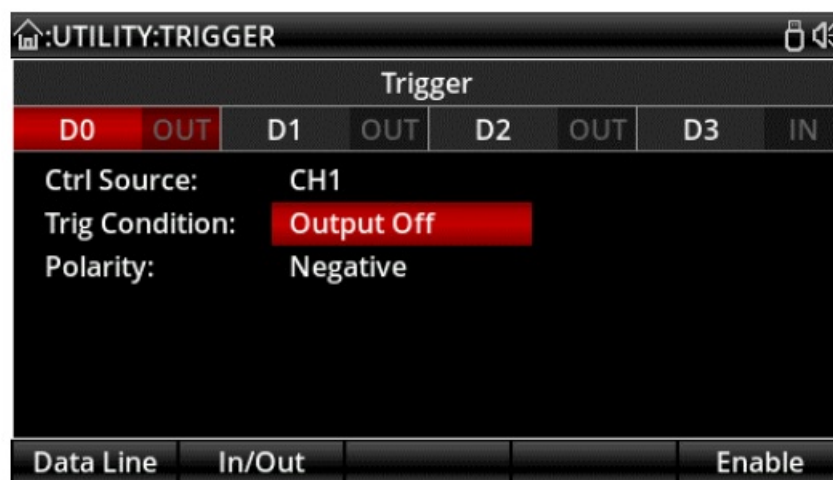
:UTILITY:TRIGGER

Trigger

| D0 | OUT | D1 | OUT | D2 | OUT | D3 | IN |
|---|---|---|---|---|---|---|---|

Ctrl Source: CH1
Trig Condition: Output Off
Polarity: Negative

Data Line | In/Out | | | Enable